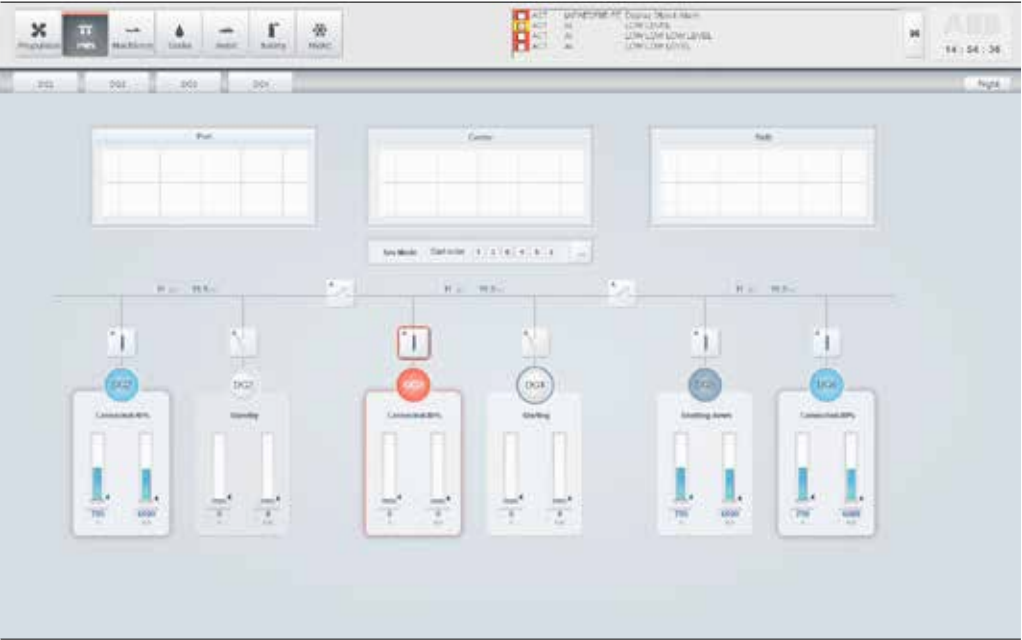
Propulsion PMS Machinery Tanks Assist Safety HVAC

ACT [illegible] Display 38 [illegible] Alarm
ACT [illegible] LOW LEVEL
ACT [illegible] LOW LOW LOW LEVEL
ACT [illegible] LOW LOW LEVEL

ABB
14 : 04 : 36

DG1 DG2 DG3 DG4 Night

Port Center Stab

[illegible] Start order 1 2 3 4 5 6

DG1 Connected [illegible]
DG2 Standby
DG3 Connected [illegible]
DG4 Starting
DG5 Shutting down
DG6 Connected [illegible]

750 4000
0 0
0 0
0 0
750 4000
750 4000